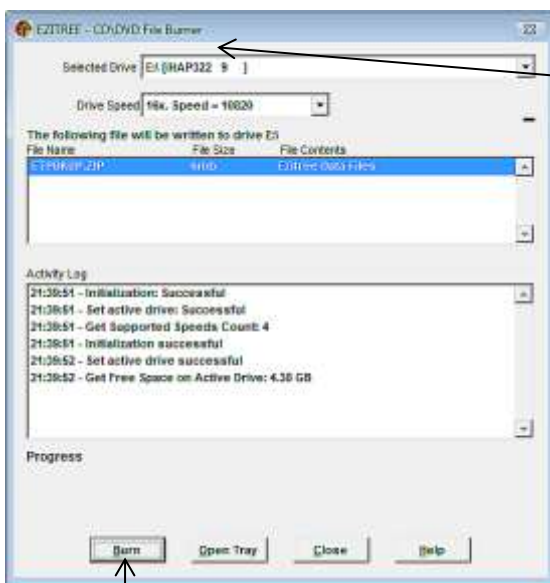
EZITREE - CD\DVD File Burner

Selected Drive E:\ [HAP322 9 ]

Drive Speed 16x. Speed = 10820

The following file will be written to drive E:\
File Name | File Size | File Contents
ETPBKUP.ZIP | 6MB | EZITree Data Files

Activity Log
21:39:51 - Initialization: Successful
21:39:51 - Set active drive: Successful
21:39:51 - Get Supported Speeds Count: 4
21:39:51 - Initialization successful
21:39:52 - Set active drive successful
21:39:52 - Get Free Space on Active Drive: 4.38 GB

Progress

Burn | Open Tray | Close | Help